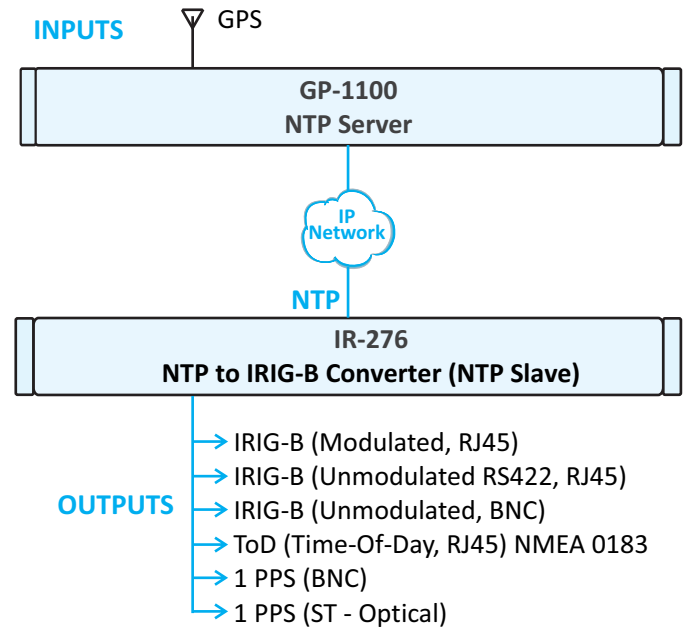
INPUTS

GPS

GP-1100
NTP Server

IP
Network

NTP

IR-276
NTP to IRIG-B Converter (NTP Slave)

OUTPUTS

IRIG-B (Modulated, RJ45)
IRIG-B (Unmodulated RS422, RJ45)
IRIG-B (Unmodulated, BNC)
ToD (Time-Of-Day, RJ45) NMEA 0183
1 PPS (BNC)
1 PPS (ST - Optical)